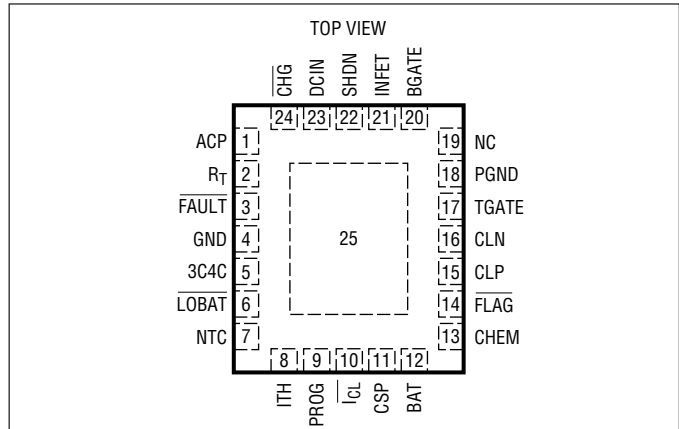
TOP VIEW

$\overline{CHG}$ 24
DCIN 23
SHDN 22
INFET 21
BGATE 20

ACP 1
$R_T$ 2
$\overline{FAULT}$ 3
GND 4
3C4C 5
$\overline{LOBAT}$ 6
NTC 7

25

19 NC
18 PGND
17 TGATE
16 CLN
15 CLP
14 $\overline{FLAG}$
13 CHEM

8 ITH
9 PROG
10 $I_{CL}$
11 CSP
12 BAT